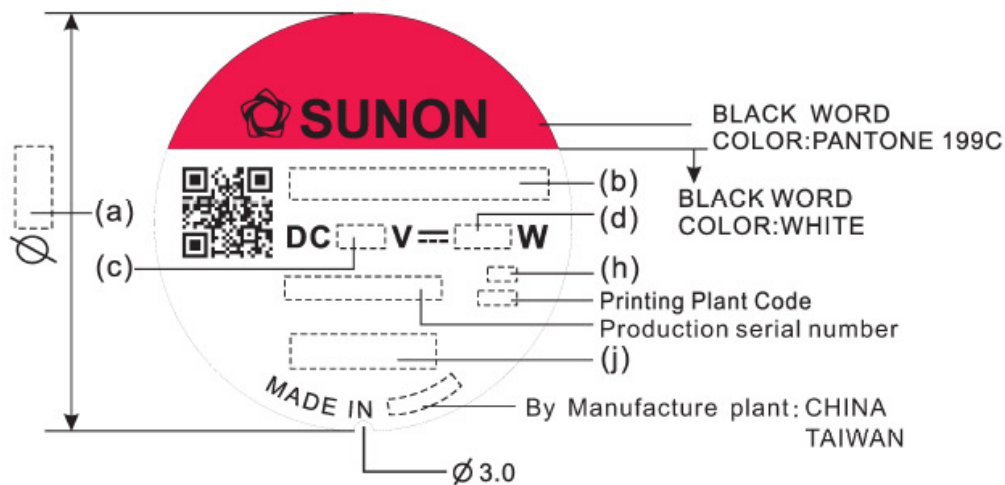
SUNON

BLACK WORD
COLOR:PANTONE 199C

BLACK WORD
COLOR:WHITE

(a)

$\varnothing$

(b)

(d)

DC V $=$ W

(c)

(h)

Printing Plant Code

Production serial number

(j)

MADE IN

By Manufacture plant : CHINA
TAIWAN

$\varnothing$ 3.0